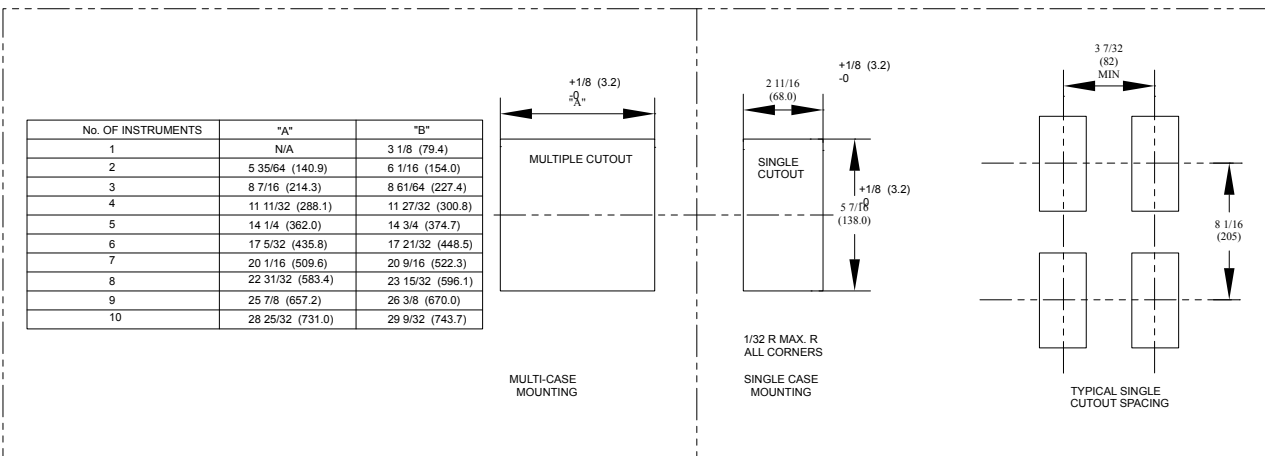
| No. OF INSTRUMENTS | "A" | "B" |
|---|---|---|
| 1 | N/A | 3 1/8 (79.4) |
| 2 | 5 35/64 (140.9) | 6 1/16 (154.0) |
| 3 | 8 7/16 (214.3) | 8 61/64 (227.4) |
| 4 | 11 11/32 (288.1) | 11 27/32 (300.8) |
| 5 | 14 1/4 (362.0) | 14 3/4 (374.7) |
| 6 | 17 5/32 (435.8) | 17 21/32 (448.5) |
| 7 | 20 1/16 (509.6) | 20 9/16 (522.3) |
| 8 | 22 31/32 (583.4) | 23 15/32 (596.1) |
| 9 | 25 7/8 (657.2) | 26 3/8 (670.0) |
| 10 | 28 25/32 (731.0) | 29 9/32 (743.7) |

+1/8 (3.2)
-0
"A"

MULTIPLE CUTOUT

MULTI-CASE MOUNTING

2 11/16 (68.0)

+1/8 (3.2)
-0

SINGLE CUTOUT

+1/8 (3.2)
-0

5 7/16 (138.0)

1/32 R MAX. R ALL CORNERS

SINGLE CASE MOUNTING

3 7/32 (82) MIN

8 1/16 (205)

TYPICAL SINGLE CUTOUT SPACING